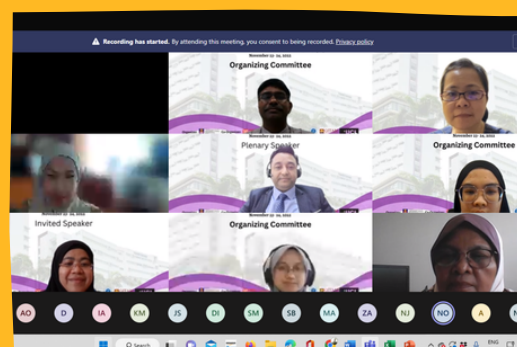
Recording has started. By attending this meeting, you consent to being recorded. Privacy policy

November 22 - 24, 2022
Organizing Committee

November 22 - 24, 2022

November 22 - 24, 2022
Plenary Speaker

Organizing Committee

November 22 - 24, 2022
Invited Speaker

November 22 - 24, 2022
Organizing Committee

AO D IA KM JS DI SM SB MA ZA NJ NO A

Search

ENG